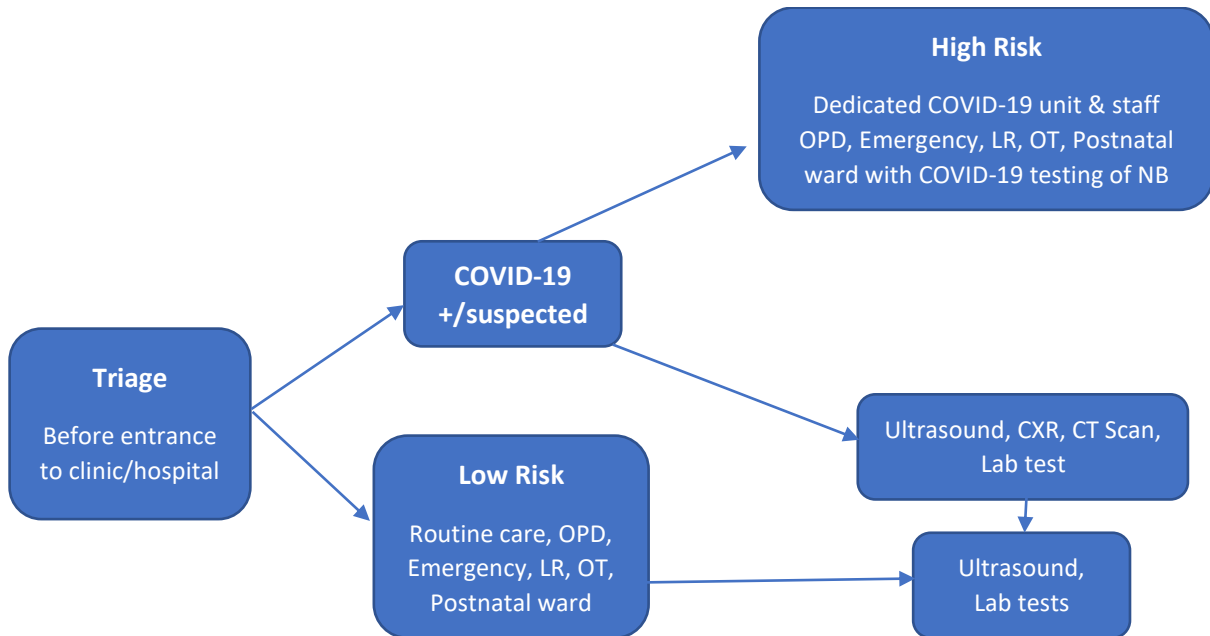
Triage

Before entrance to clinic/hospital

COVID-19 +/suspected

High Risk

Dedicated COVID-19 unit & staff OPD, Emergency, LR, OT, Postnatal ward with COVID-19 testing of NB

Ultrasound, CXR, CT Scan, Lab test

Low Risk

Routine care, OPD, Emergency, LR, OT, Postnatal ward

Ultrasound, Lab tests